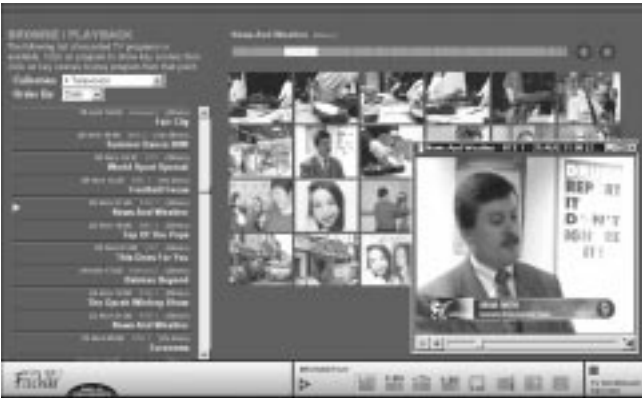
BROWSE / PLAYBACK
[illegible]
Collection: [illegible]
Order By: Date

Fair City
Summer Dance 2006
World Sport Special
Football Focus
News And Weather
Top Of The Pops
This Ones For You
Glorious Bugaloid
The Oprah Winfrey Show
News And Weather
Coronation

News And Weather

News And Weather

DRINK
REP
IT
D N'T
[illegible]

Físchlár

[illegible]